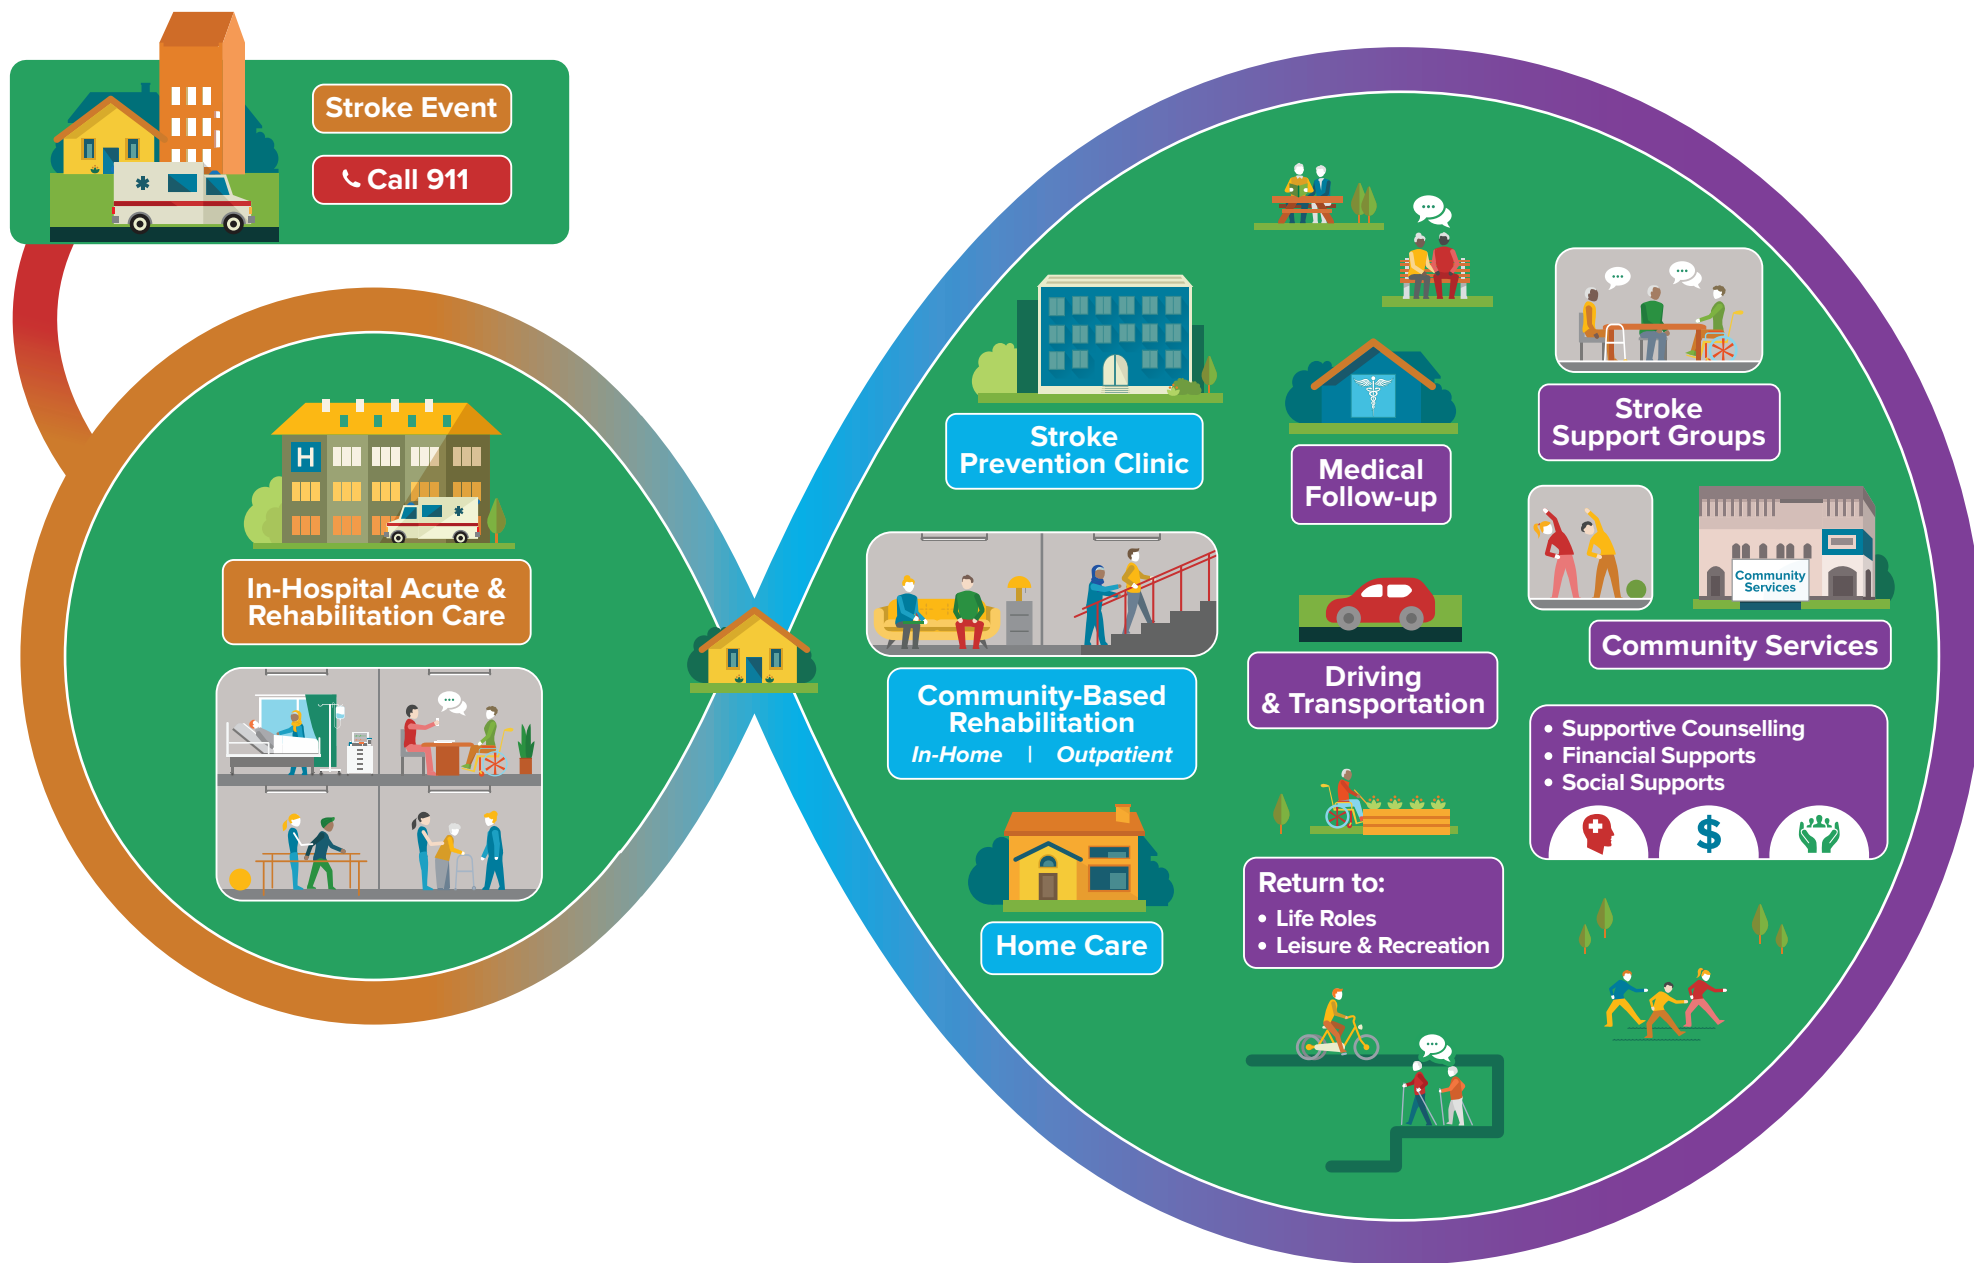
Stroke Event

Call 911

In-Hospital Acute & Rehabilitation Care

Stroke Prevention Clinic

Medical Follow-up

Stroke Support Groups

Community-Based Rehabilitation
In-Home | Outpatient

Driving & Transportation

Community Services

Community Services

• Supportive Counselling
• Financial Supports
• Social Supports

$

Home Care

Return to:
• Life Roles
• Leisure & Recreation